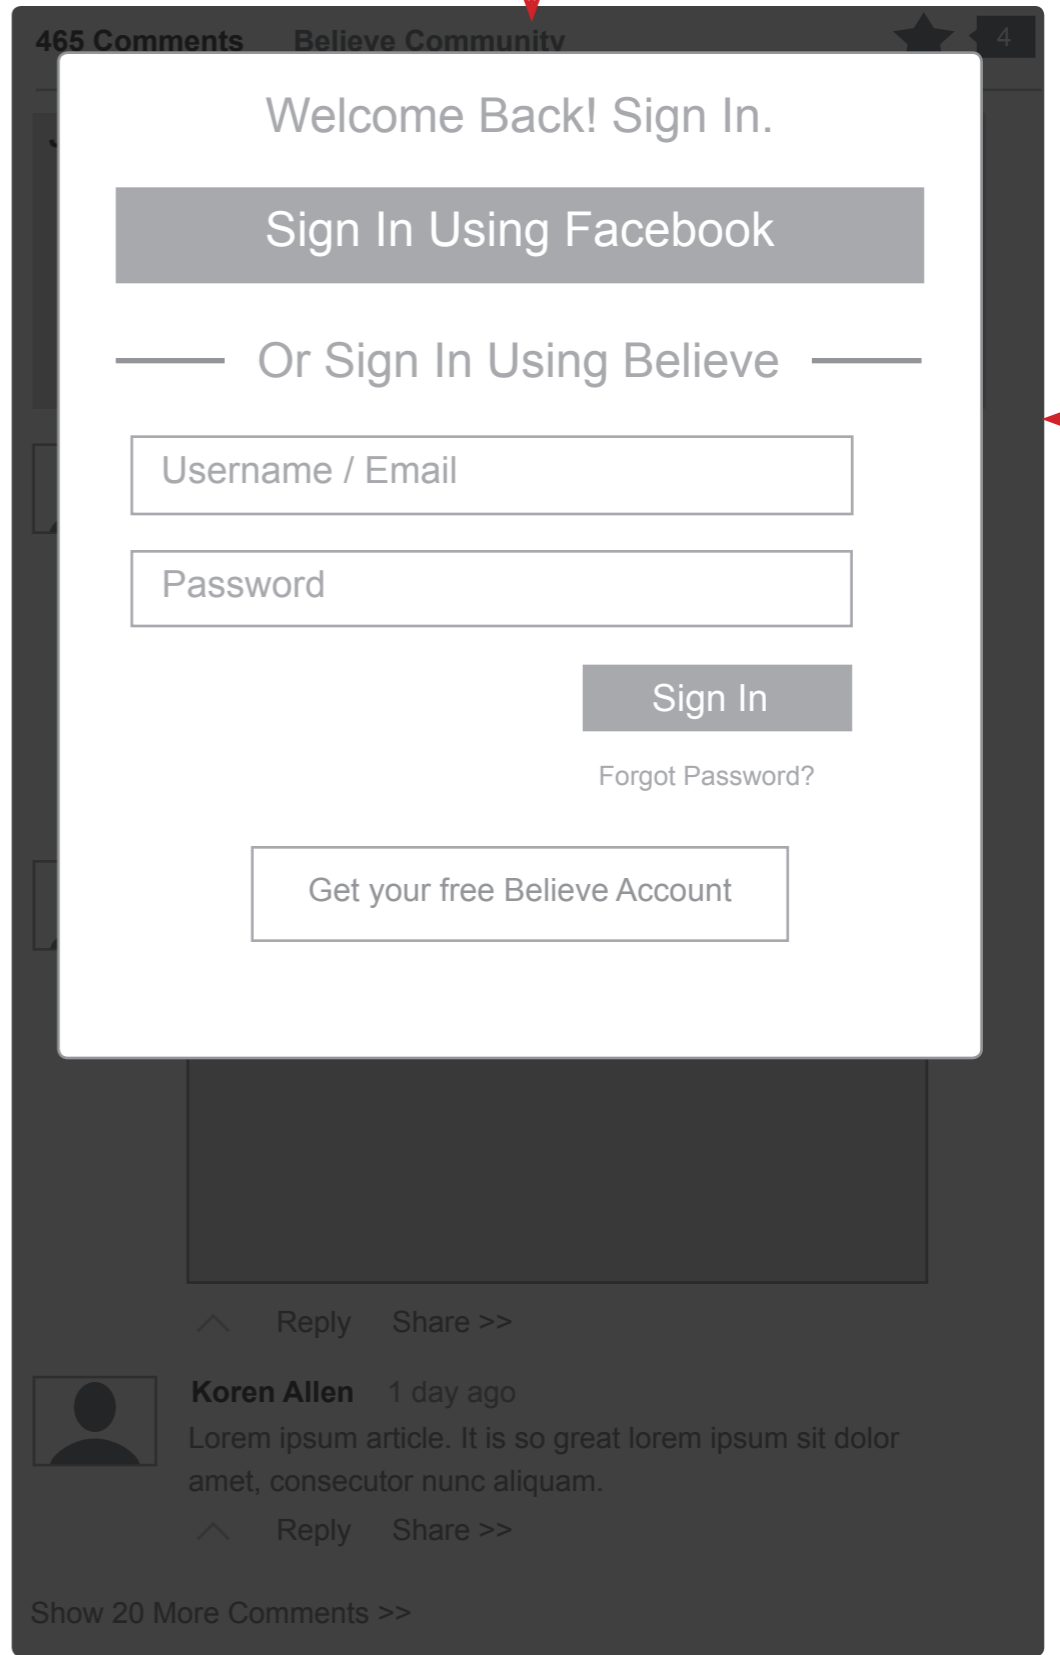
465 Comments Believe Community 4

Welcome Back! Sign In.

Sign In Using Facebook

Or Sign In Using Believe

Username / Email

Password

Sign In

Forgot Password?

Get your free Believe Account

Reply Share >>

Koren Allen 1 day ago

Lorem ipsum article. It is so great lorem ipsum sit dolor amet, consecutor nunc aliquam.

Reply Share >>

Show 20 More Comments >>